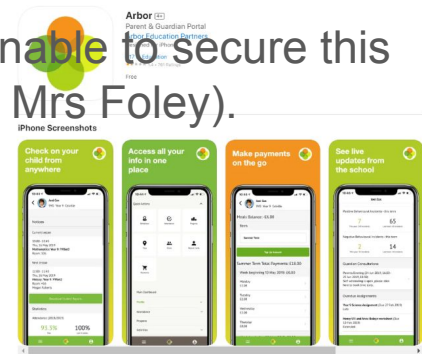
Arbor 4+
Parent & Guardian Portal
Arbor Education Partners

nable to secure this
Mrs Foley).

Free

iPhone Screenshots

Check on your child from anywhere

Access all your info in one place

Make payments on the go

See live updates from the school

Summer Term Total Payments £18.50

93.5%

100%

65

2

14